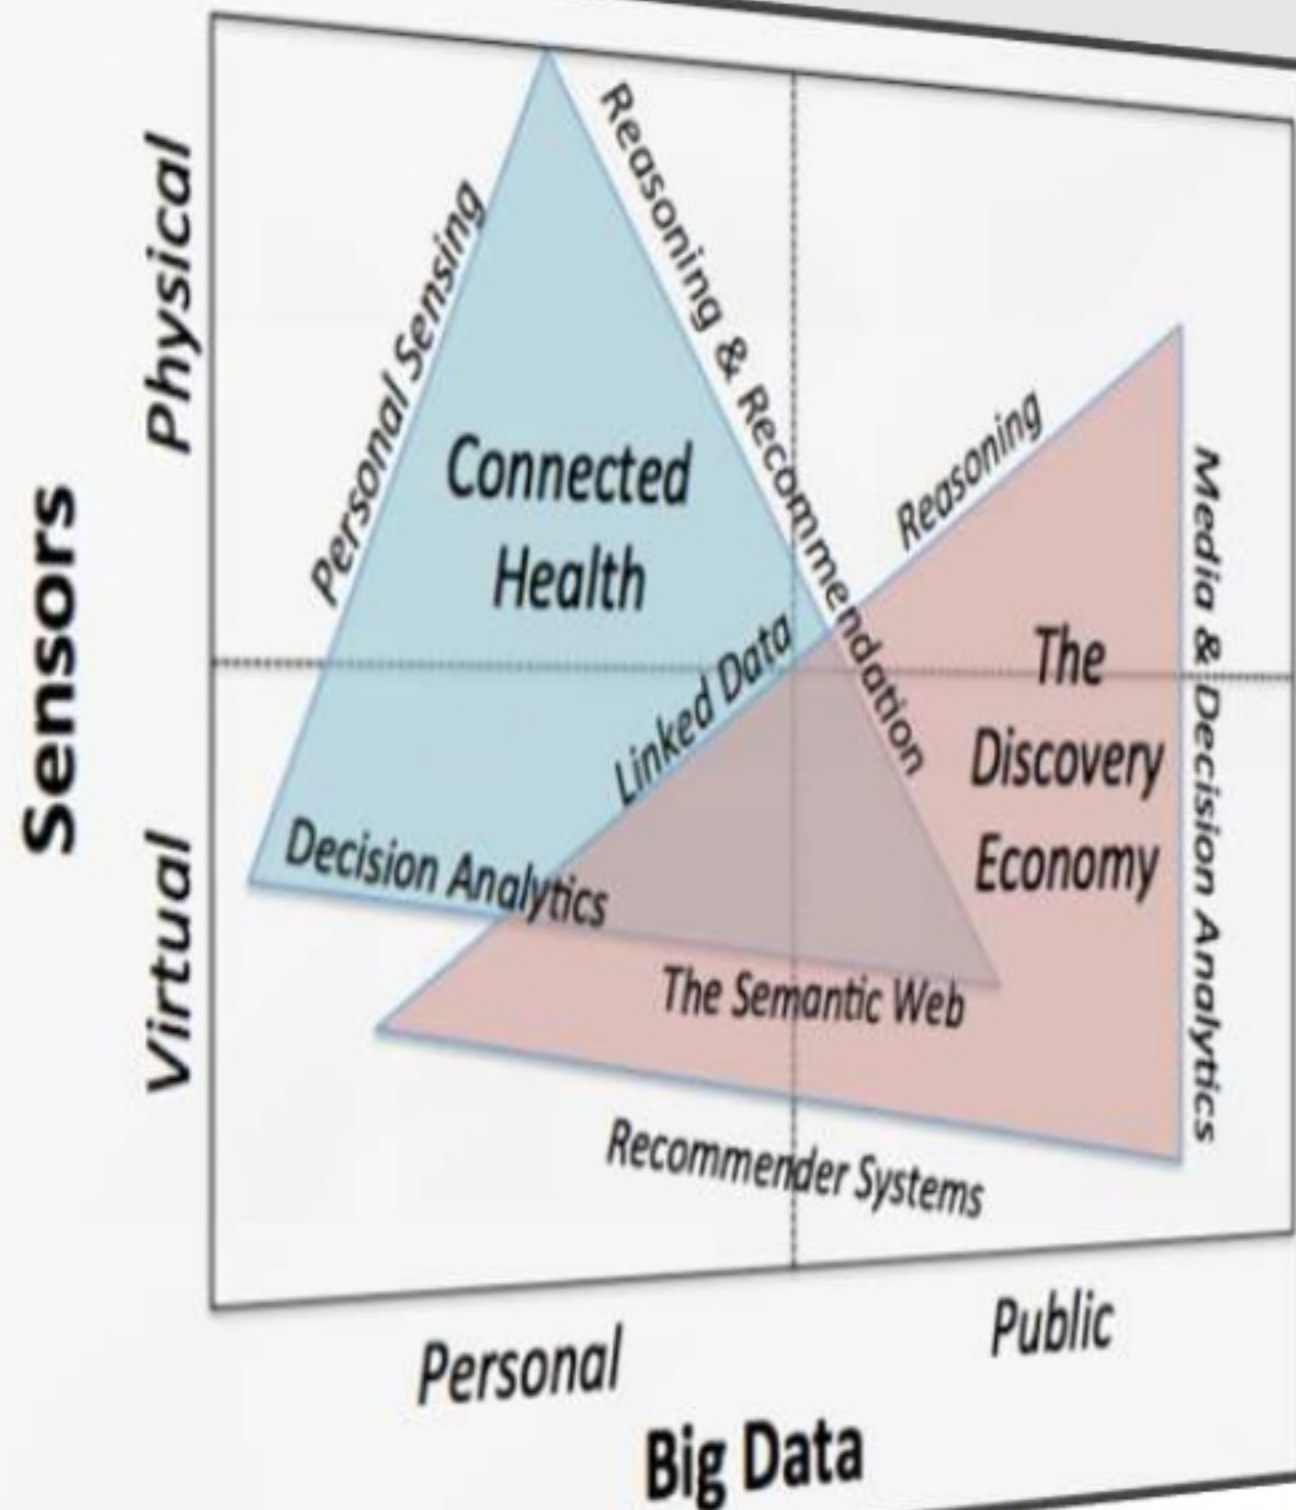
Sensors

Physical

Virtual

Personal Sensing

Reasoning & Recommendation

Connected Health

Reasoning

Linked Data

The Discovery Economy

Media & Decision Analytics

Decision Analytics

The Semantic Web

Recommender Systems

Personal

Public

Big Data